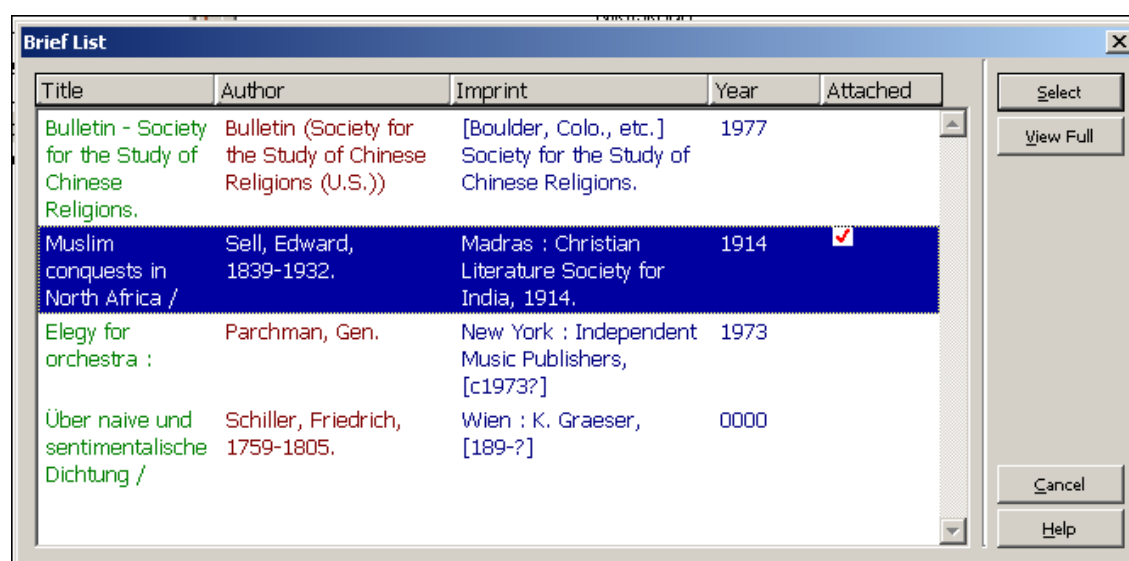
Brief List

| Title | Author | Imprint | Year | Attached |
|---|---|---|---|---|
| Bulletin - Society for the Study of Chinese Religions. | Bulletin (Society for the Study of Chinese Religions (U.S.)) | [Boulder, Colo., etc.] Society for the Study of Chinese Religions. | 1977 | |
| Muslim conquests in North Africa / | Sell, Edward, 1839-1932. | Madras : Christian Literature Society for India, 1914. | 1914 | ✓ |
| Elegy for orchestra : | Parchman, Gen. | New York : Independent Music Publishers, [c1973?] | 1973 | |
| Über naive und sentimentalische Dichtung / | Schiller, Friedrich, 1759-1805. | Wien : K. Graeser, [189-?] | 0000 | |

Select
View Full
Cancel
Help